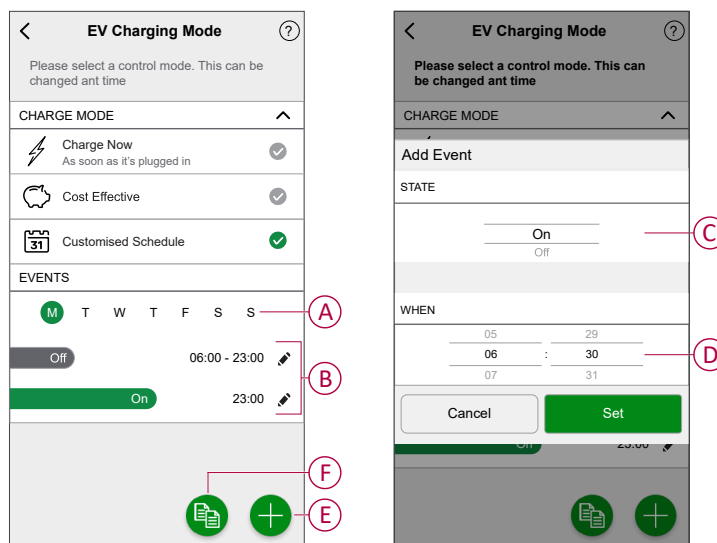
EV Charging Mode

?

Please select a control mode. This can be changed ant time

CHARGE MODE

Charge Now
As soon as it's plugged in

Cost Effective

31

Customised Schedule

EVENTS

M T W T F S S

A

Off

06:00 - 23:00

B

On

23:00

F

E

EV Charging Mode

?

Please select a control mode. This can be changed ant time

CHARGE MODE

Add Event

STATE

On
Off

C

WHEN

05 29
06 : 30
07 31

D

Cancel

Set

On

23:00